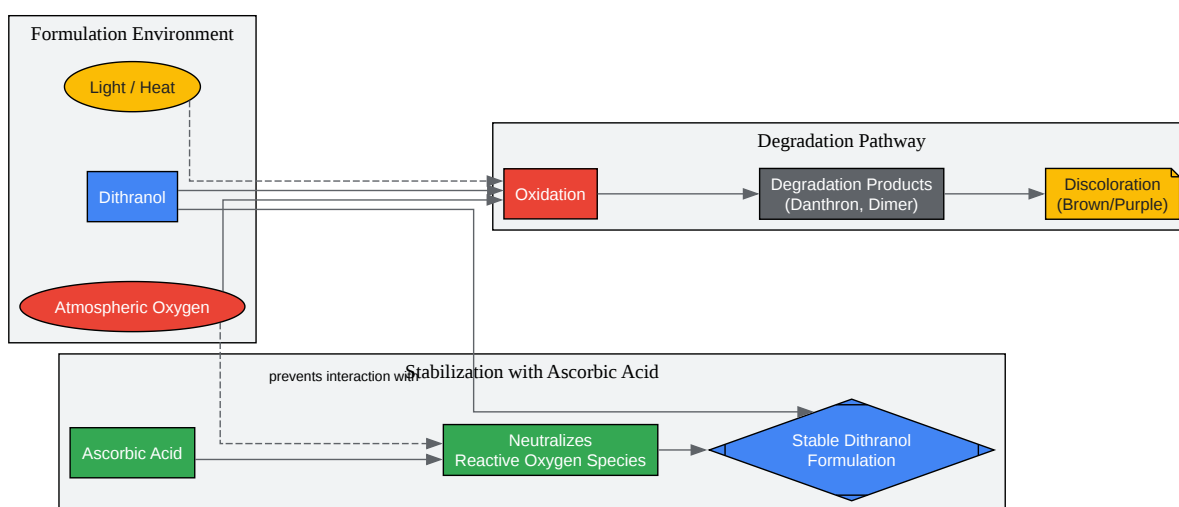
Formulation Environment

Light / Heat

Dithranol

Atmospheric Oxygen

Degradation Pathway

Oxidation

Degradation Products
(Danthron, Dimer)

Discoloration
(Brown/Purple)

prevents interaction with

Stabilization with Ascorbic Acid

Ascorbic Acid

Neutralizes
Reactive Oxygen Species

Stable Dithranol
Formulation